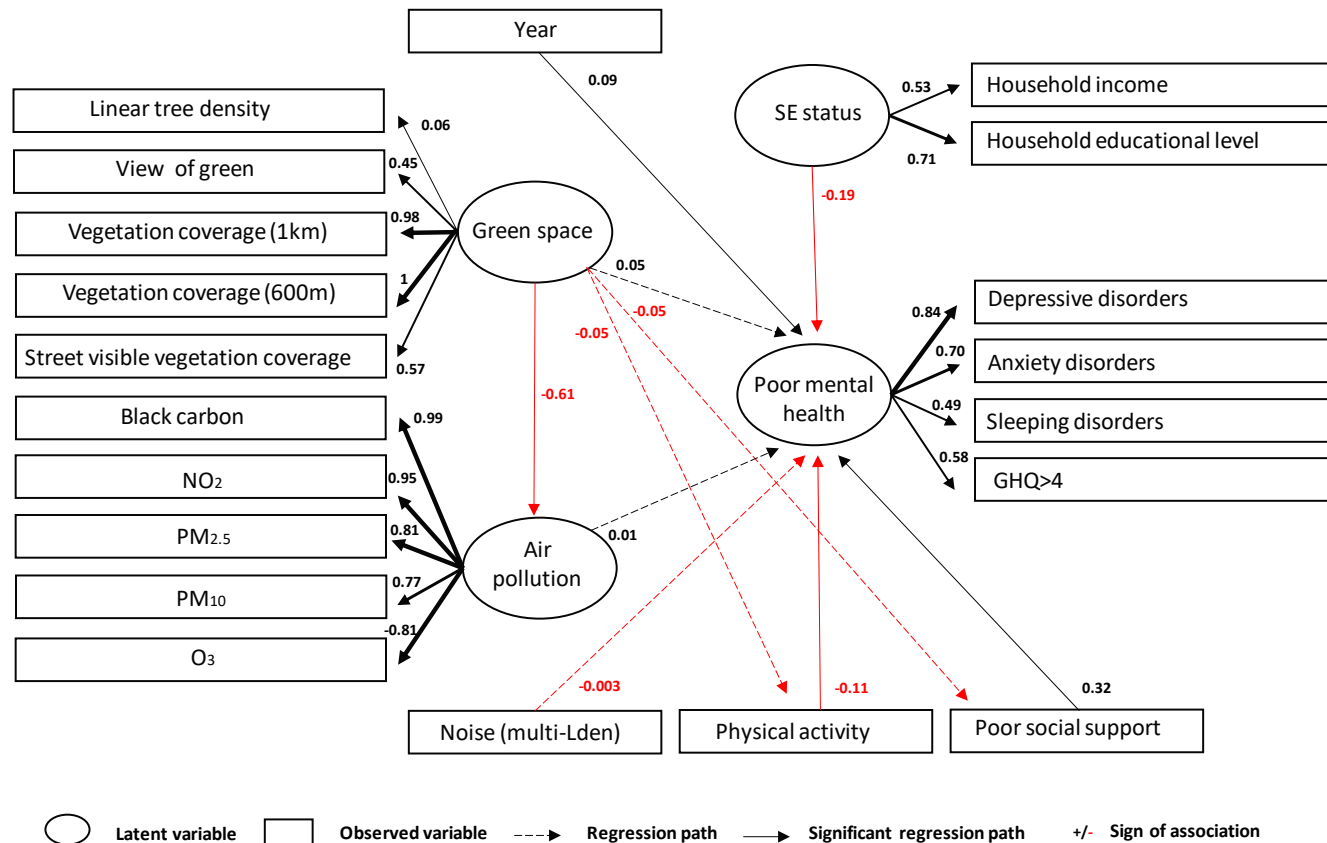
Year

0.09

SE status

0.53

Household income

Household educational level

0.71

-0.19

Linear tree density

0.06

View of green

0.45

Vegetation coverage (1km)

0.98

Green space

Vegetation coverage (600m)

1

Street visible vegetation coverage

0.57

0.05

-0.05

-0.05

Depressive disorders

0.84

0.70

Anxiety disorders

Poor mental health

0.49

Sleeping disorders

0.58

GHQ>4

Black carbon

0.99

-0.61

NO$_2$

0.95

PM$_{2.5}$

0.81

Air pollution

0.01

PM$_{10}$

0.77

-0.81

O$_3$

-0.003

-0.11

0.32

Noise (multi-Lden)

Physical activity

Poor social support

Latent variable

Observed variable

Regression path

Significant regression path

+/- Sign of association